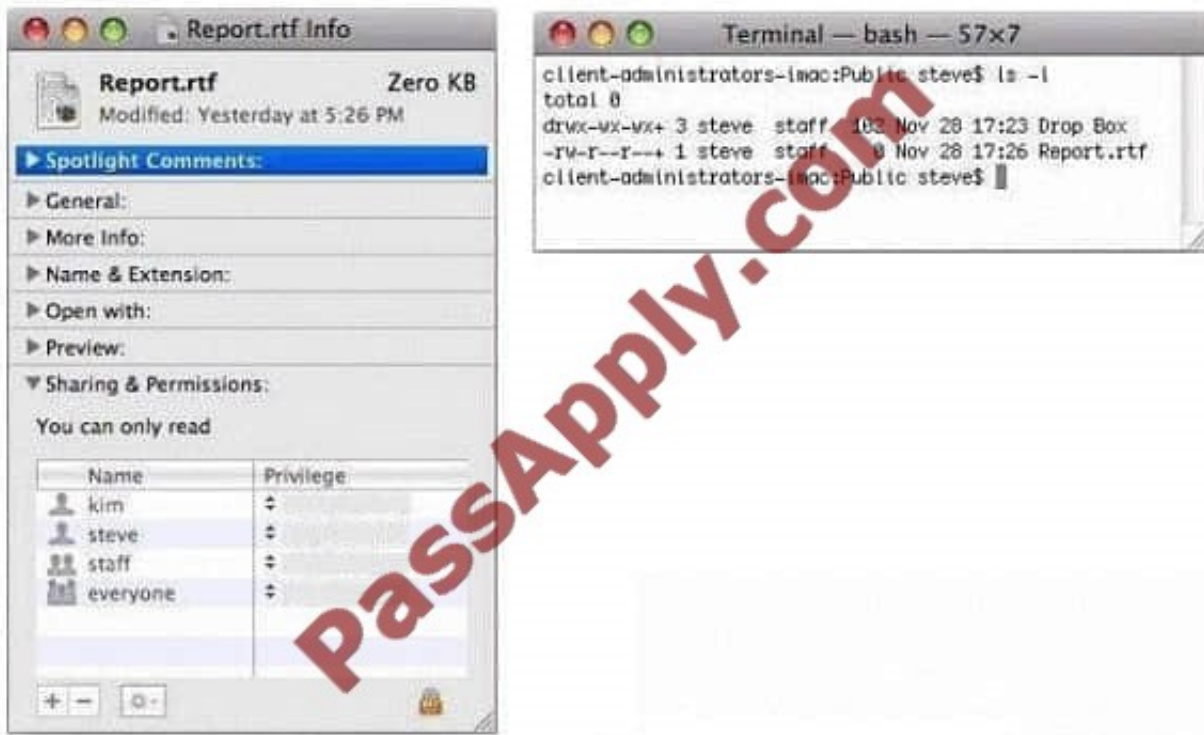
Report.rtf Info

Report.rtf
Zero KB
Modified: Yesterday at 5:26 PM

▶ Spotlight Comments:
▶ General:
▶ More Info:
▶ Name & Extension:
▶ Open with:
▶ Preview:
▼ Sharing & Permissions:

You can only read

| Name | Privilege |
|---|---|
| kim | ÷ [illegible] |
| steve | ÷ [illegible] |
| staff | ÷ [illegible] |
| everyone | ÷ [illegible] |

+ −

Terminal — bash — 57×7

client-administrators-imac:Public steve$ ls -l
total 0
drwx-wx-wx+ 3 steve staff 102 Nov 28 17:23 Drop Box
-rw-r--r--+ 1 steve staff 0 Nov 28 17:26 Report.rtf
client-administrators-imac:Public steve$

PassApply.com